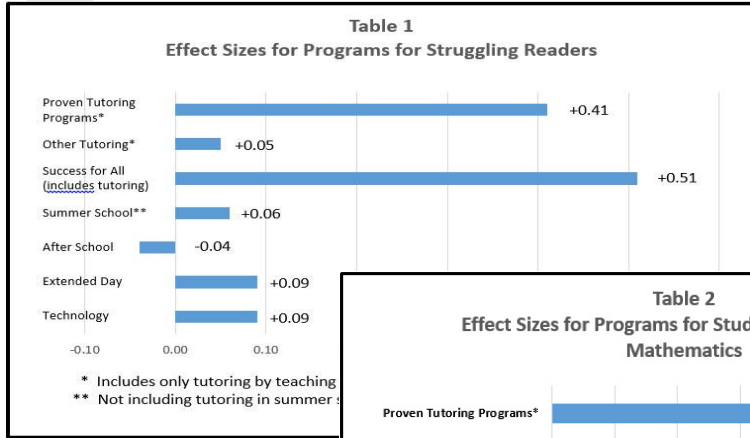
Table 1
Effect Sizes for Programs for Struggling Readers

Proven Tutoring Programs* +0.41
Other Tutoring* +0.05
Success for All (includes tutoring) +0.51
Summer School** +0.06
After School -0.04
Extended Day +0.09
Technology +0.09

-0.10 0.00 0.10

* Includes only tutoring by teaching
** Not including tutoring in summer s

Table 2
Effect Sizes for Programs for Stud
Mathematics

Proven Tutoring Programs*